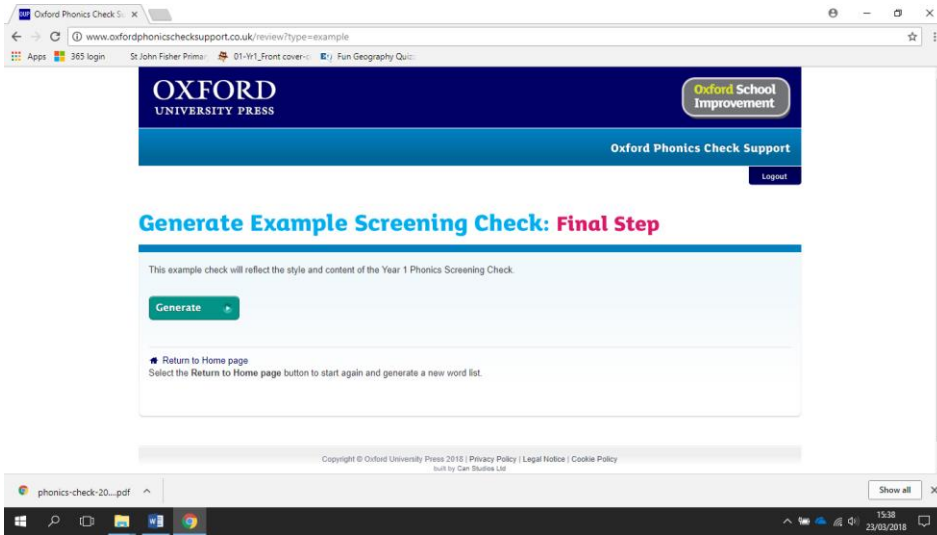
Oxford Phonics Check S ×

www.oxfordphonicschecksupport.co.uk/review?type=example

Apps 365 login St John Fisher Primar 01-Yr1_Front cover-c Fun Geography Quiz

OXFORD
UNIVERSITY PRESS

Oxford School Improvement

Oxford Phonics Check Support

Logout

Generate Example Screening Check: Final Step

This example check will reflect the style and content of the Year 1 Phonics Screening Check.

Generate

Return to Home page
Select the Return to Home page button to start again and generate a new word list.

Copyright © Oxford University Press 2018 | Privacy Policy | Legal Notice | Cookie Policy
built by Can Studios Ltd

phonics-check-20....pdf ^

Show all ×

15:38
23/03/2018